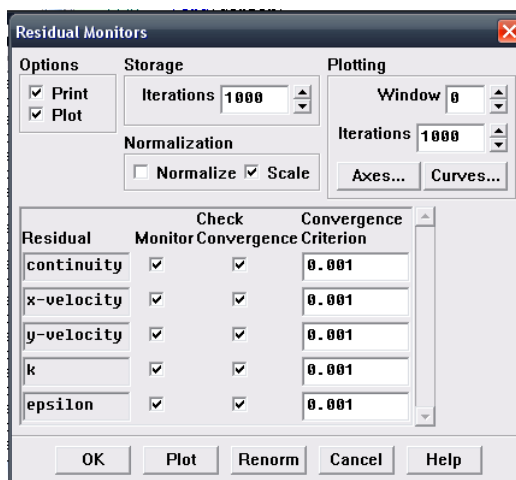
Residual Monitors

Options
☑ Print
☑ Plot

Storage
Iterations 1000

Normalization
☐ Normalize ☑ Scale

Plotting
Window 0
Iterations 1000
Axes... Curves...

| Residual | Monitor | Check Convergence | Convergence Criterion |
|---|---|---|---|
| continuity | ☑ | ☑ | 0.001 |
| x-velocity | ☑ | ☑ | 0.001 |
| y-velocity | ☑ | ☑ | 0.001 |
| k | ☑ | ☑ | 0.001 |
| epsilon | ☑ | ☑ | 0.001 |

OK Plot Renorm Cancel Help